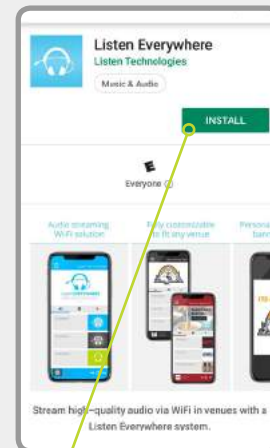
Listen Everywhere
Listen Technologies
Music & Audio

INSTALL

E
Everyone ⓘ

Audio streaming WiFi solution

Fully customizable to fit any venue

Personal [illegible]

Stream high-quality audio via WiFi in venues with a Listen Everywhere system.